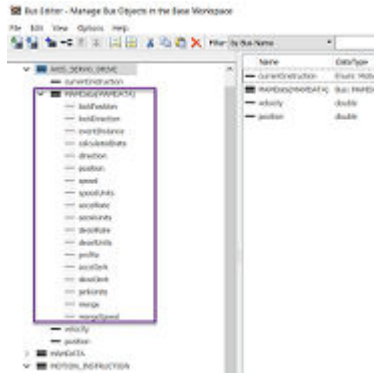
Bus Editor - Manage Bus Objects in the Base Workspace

File Edit View Options Help

Filter: By Bus Name

AXIS_SERVO_DRIVE
currentInstruction
PAMDATA(PAMDATA)
lastPosition
lastDirection
eventDistance
calculatedData
direction
position
speed
speedUnits
accelRate
accelUnits
decelRate
decelUnits
profile
accelJerk
decelJerk
jerkUnits
merge
mergeSpeed
velocity
position
PAMDATA
MOTION_INSTRUCTION

| Name | DataType |
|---|---|
| currentInstruction | Enum: Moti |
| PAMData(PAMDATA) | Bus: PAMDA |
| velocity | double |
| position | double |